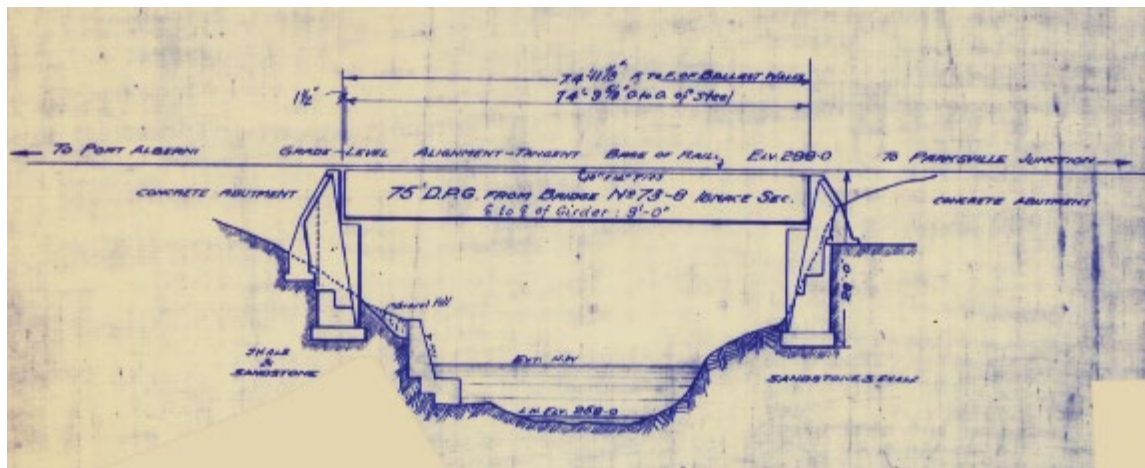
74'-11 1/8" ℄ to F. of Ballest Walls
74'-9 5/8" O to O of Steel
1½"

To Port Alberni
Grade Level
Alignment - Tangent
Base of Rail
Elv. 288.0
To Parksville Junction

Concrete Abutment
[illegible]
75' D.P.G. from Bridge No 73-8 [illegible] Sec.
℄ to ℄ of Girder: 9'-0"
Concrete Abutment

Gravel Fill
28'-0"

Shale & Sandstone
Ext. H.W.
Sandstone & Shale
L.W. Elv. 258.0